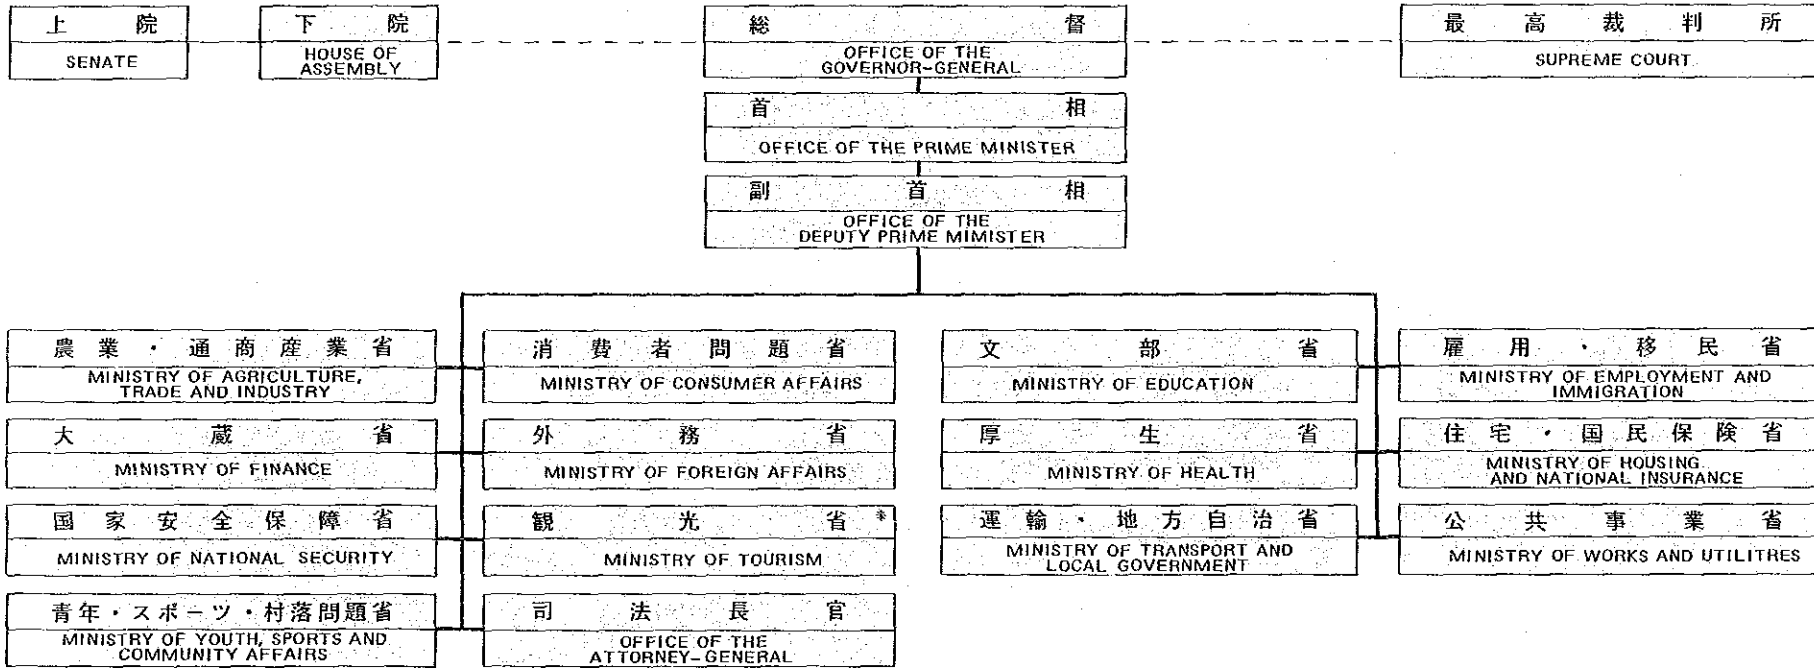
上院
SENATE

下院
HOUSE OF ASSEMBLY

総督
OFFICE OF THE GOVERNOR-GENERAL

最高裁判所
SUPREME COURT

首相
OFFICE OF THE PRIME MINISTER

副首相
OFFICE OF THE DEPUTY PRIME MIMISTER

農業・通商産業省
MINISTRY OF AGRICULTURE, TRADE AND INDUSTRY

大蔵省
MINISTRY OF FINANCE

国家安全保障省
MINISTRY OF NATIONAL SECURITY

青年・スポーツ・村落問題省
MINISTRY OF YOUTH, SPORTS AND COMMUNITY AFFAIRS

消費者問題省
MINISTRY OF CONSUMER AFFAIRS

外務省
MINISTRY OF FOREIGN AFFAIRS

観光省 *
MINISTRY OF TOURISM

司法長官
OFFICE OF THE ATTORNEY-GENERAL

文部省
MINISTRY OF EDUCATION

厚生省
MINISTRY OF HEALTH

運輸・地方自治省
MINISTRY OF TRANSPORT AND LOCAL GOVERNMENT

雇用・移民省
MINISTRY OF EMPLOYMENT AND IMMIGRATION

住宅・国民保険省
MINISTRY OF HOUSING AND NATIONAL INSURANCE

公共事業省
MINISTRY OF WORKS AND UTILITRES